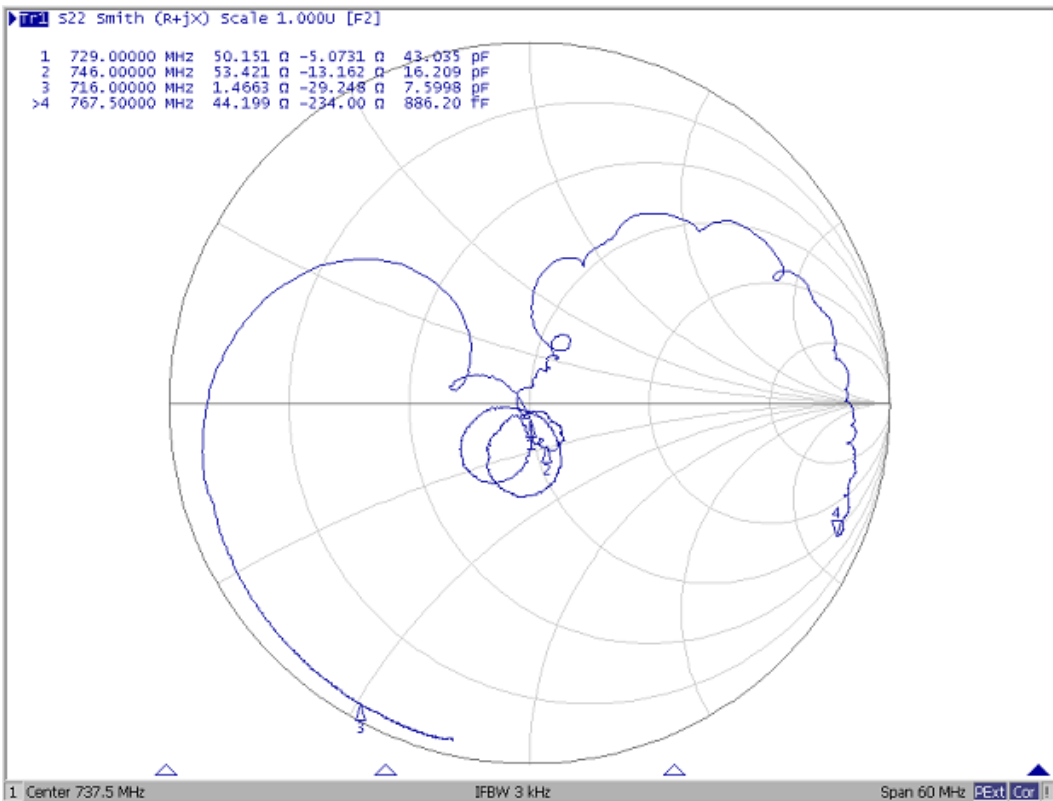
Tr1 S22 Smith (R+jX) Scale 1.000U [F2]

1 729.00000 MHz 50.151 Ω -5.0731 Ω 43.035 pF
2 746.00000 MHz 53.421 Ω -13.162 Ω 16.209 pF
3 716.00000 MHz 1.4663 Ω -29.248 Ω 7.5998 pF
>4 767.50000 MHz 44.199 Ω -234.00 Ω 886.20 fF

1
2
3
4

1 Center 737.5 MHz IFBW 3 kHz Span 60 MHz PExt Cor !